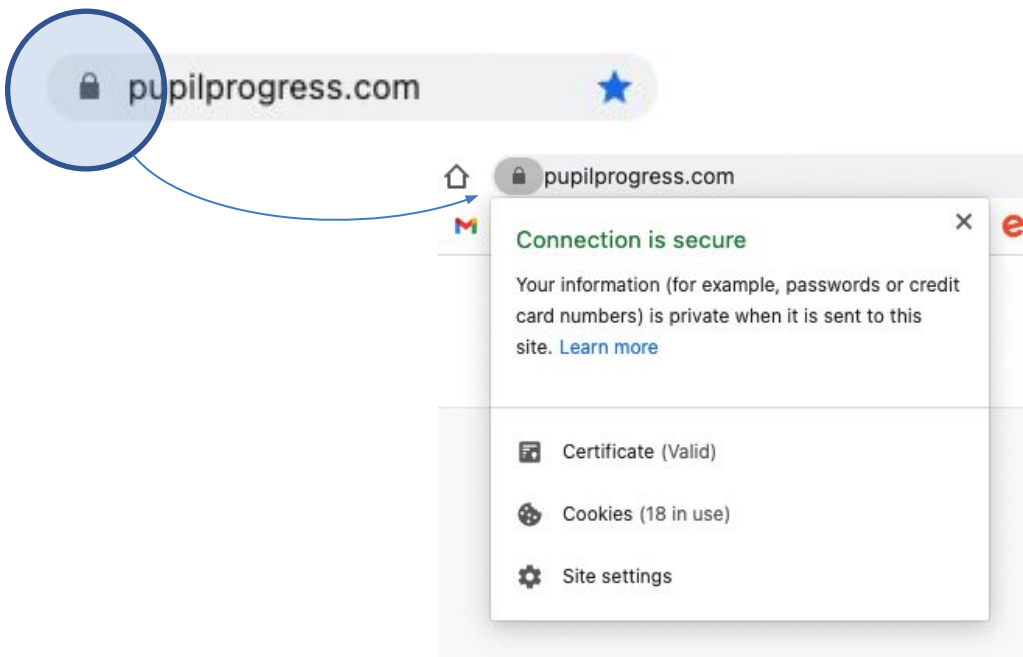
pupilprogress.com

pupilprogress.com

Connection is secure

Your information (for example, passwords or credit card numbers) is private when it is sent to this site. Learn more

Certificate (Valid)

Cookies (18 in use)

Site settings